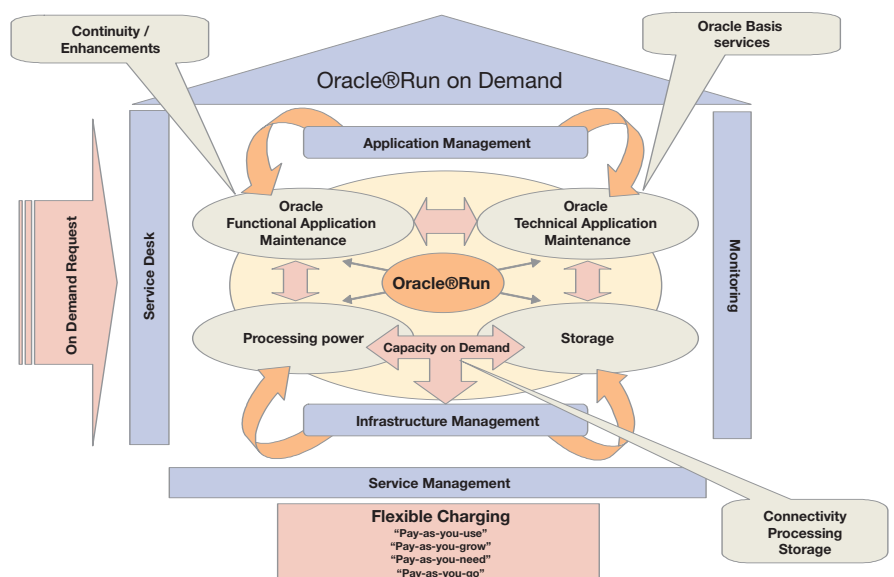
Continuity / Enhancements

Oracle Basis services

Oracle®Run on Demand

Application Management

On Demand Request

Service Desk

Oracle Functional Application Maintenance

Oracle Technical Application Maintenance

Oracle®Run

Monitoring

Processing power

Capacity on Demand

Storage

Infrastructure Management

Service Management

Connectivity Processing Storage

Flexible Charging
"Pay-as-you-use"
"Pay-as-you-grow"
"Pay-as-you-need"
"Pay-as-you-go"